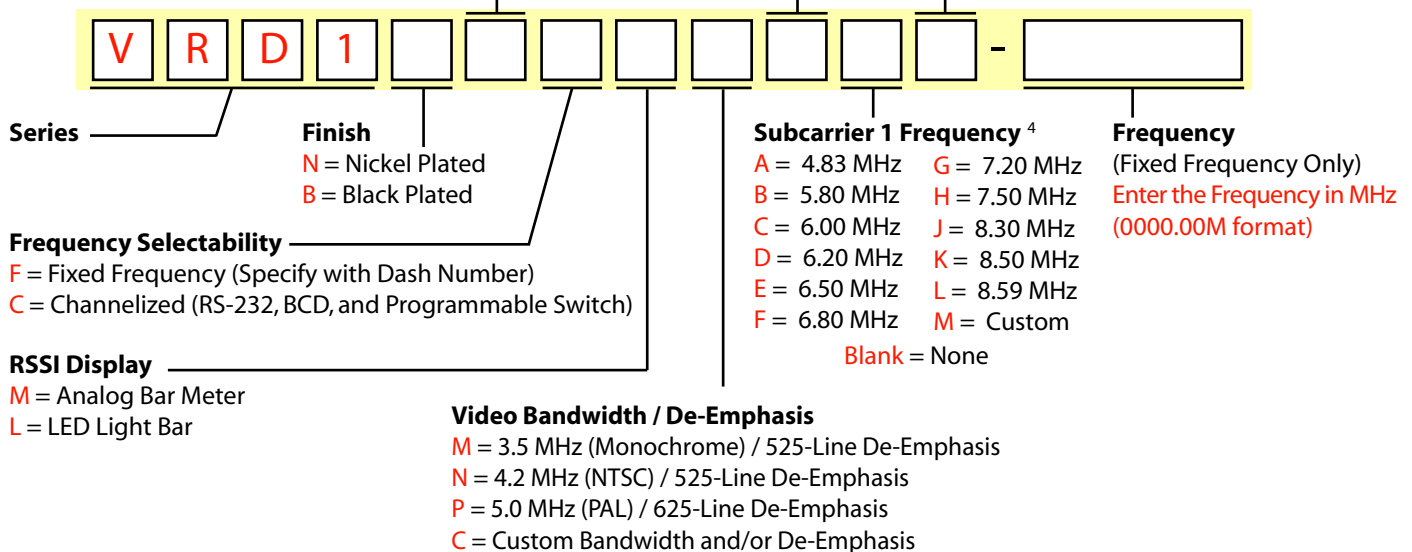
V R D 1 -

Series

Finish
N = Nickel Plated
B = Black Plated

Frequency Selectability
F = Fixed Frequency (Specify with Dash Number)
C = Channelized (RS-232, BCD, and Programmable Switch)

RSSI Display
M = Analog Bar Meter
L = LED Light Bar

Subcarrier 1 Frequency $^4$
A = 4.83 MHz
B = 5.80 MHz
C = 6.00 MHz
D = 6.20 MHz
E = 6.50 MHz
F = 6.80 MHz
G = 7.20 MHz
H = 7.50 MHz
J = 8.30 MHz
K = 8.50 MHz
L = 8.59 MHz
M = Custom
Blank = None

Frequency
(Fixed Frequency Only)
Enter the Frequency in MHz
(0000.00M format)

Video Bandwidth / De-Emphasis
M = 3.5 MHz (Monochrome) / 525-Line De-Emphasis
N = 4.2 MHz (NTSC) / 525-Line De-Emphasis
P = 5.0 MHz (PAL) / 625-Line De-Emphasis
C = Custom Bandwidth and/or De-Emphasis